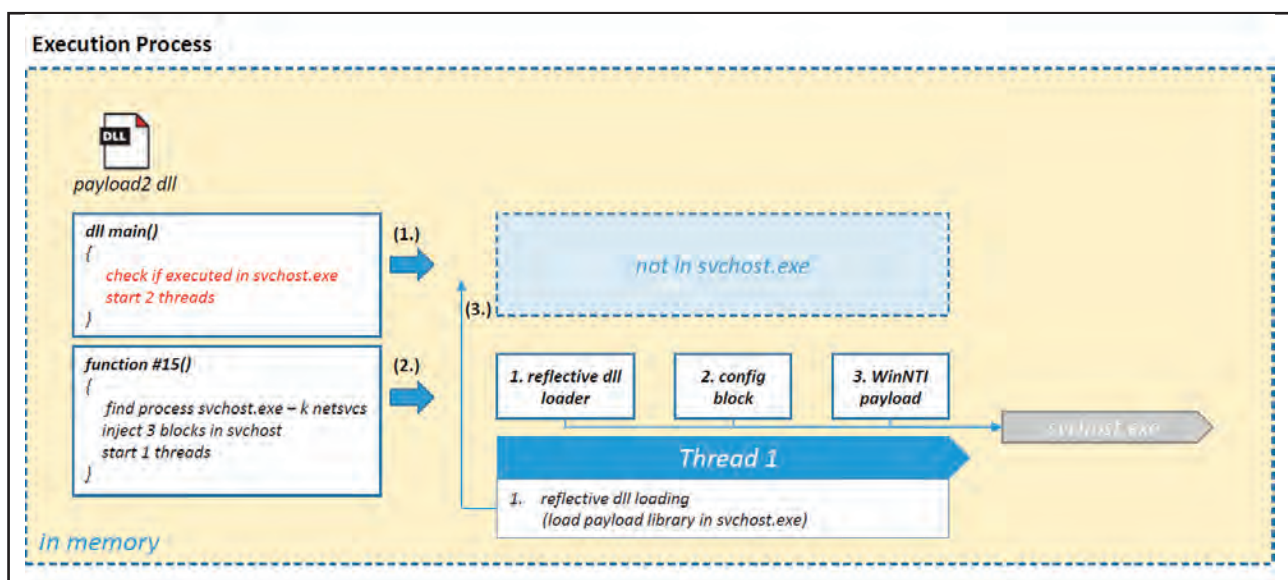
Execution Process

DLL

payload2 dll

dll main()
{
check if executed in svchost.exe
start 2 threads
}

(1.)

not in svchost.exe

(3.)

function #15()
{
find process svchost.exe – k netsvcs
inject 3 blocks in svchost
start 1 threads
}

(2.)

1. reflective dll loader

2. config block

3. WinNTI payload

svchost.exe

Thread 1

1. reflective dll loading
(load payload library in svchost.exe)

in memory